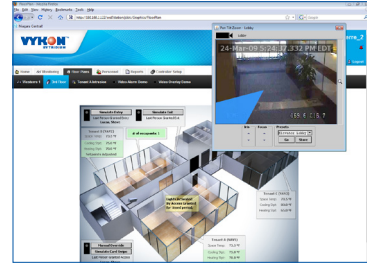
Elle Edit View History Bookmarks Tools Help

VYKON

Home | Alarm Monitoring | Floor Plans | Scheduled | Reports | Controller Setup

Pan Tilt Zoom - Lobby

24-Mar-09 5:24:17.332 PM EDT

Lobby

Zoom

Presets

Go

Reset

Simulate Delay

Simulate Set

Manual Override

Simulate Card Swipe

Tenant 4

Tenant 5

Tenant 6